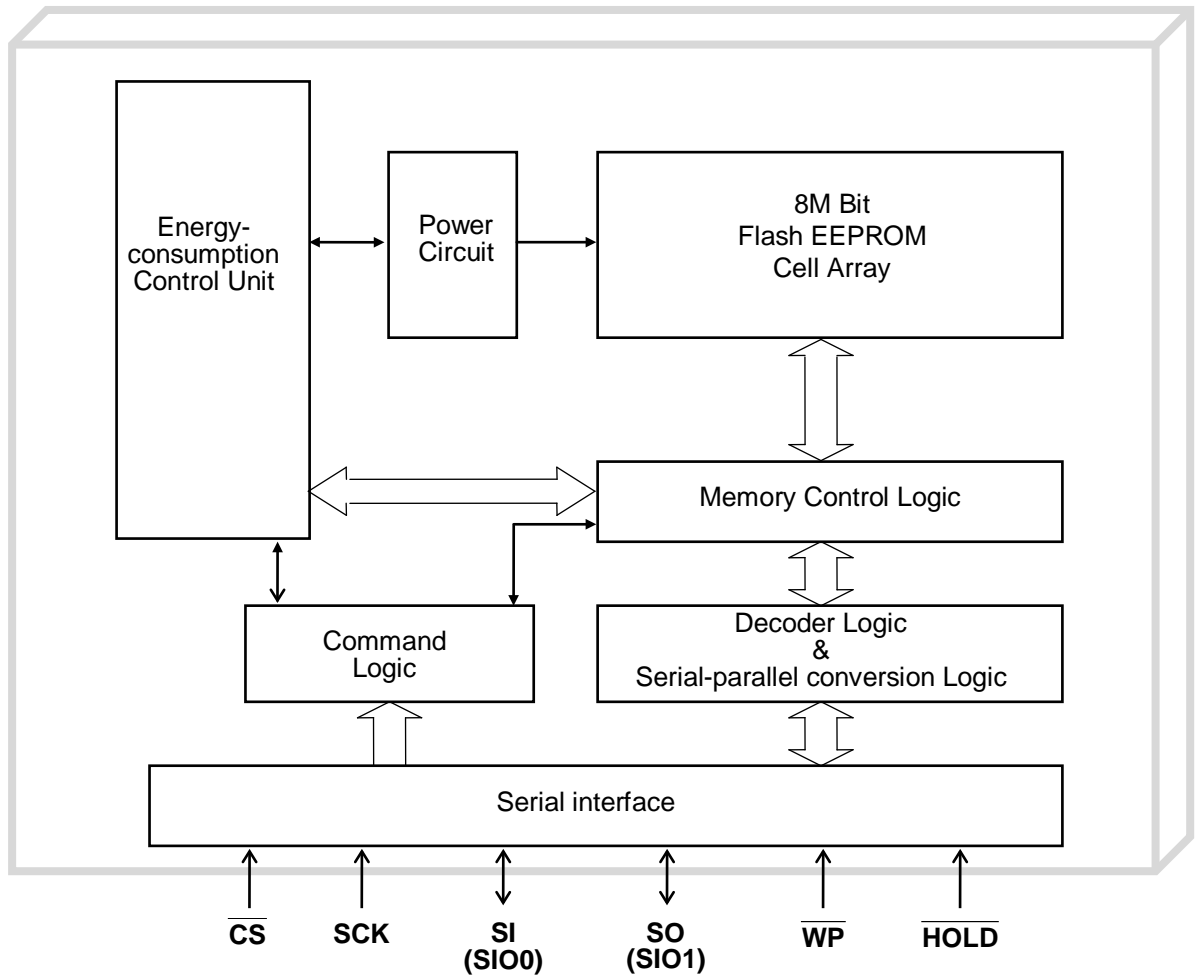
Energy-consumption Control Unit

Power Circuit

8M Bit
Flash EEPROM
Cell Array

Memory Control Logic

Command Logic

Decoder Logic
&
Serial-parallel conversion Logic

Serial interface

$\overline{CS}$ SCK SI (SIO0) SO (SIO1) $\overline{WP}$ $\overline{HOLD}$